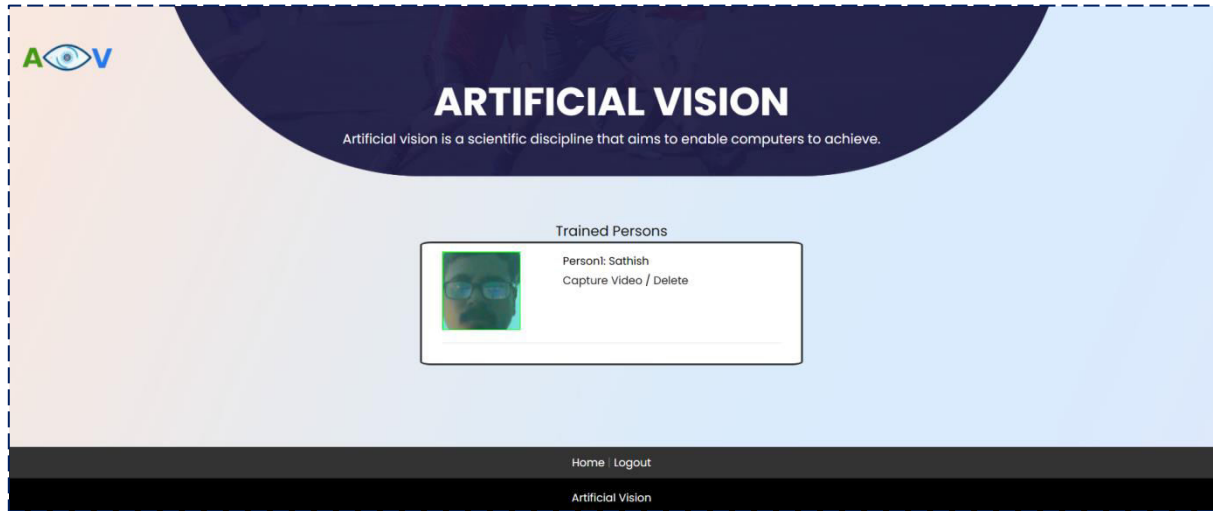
AV

ARTIFICIAL VISION

Artificial vision is a scientific discipline that aims to enable computers to achieve.

Trained Persons

Person1: Sathish
Capture Video / Delete

Home | Logout

Artificial Vision